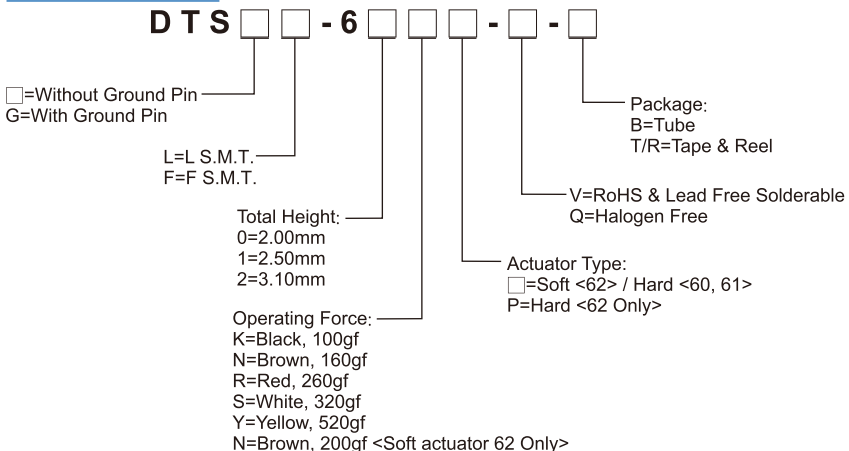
D T S □ □ - 6 □ □ □ - □ - □

□=Without Ground Pin
G=With Ground Pin

L=L S.M.T.
F=F S.M.T.

Total Height:
0=2.00mm
1=2.50mm
2=3.10mm

Operating Force:
K=Black, 100gf
N=Brown, 160gf
R=Red, 260gf
S=White, 320gf
Y=Yellow, 520gf
N=Brown, 200gf <Soft actuator 62 Only>

Actuator Type:
□=Soft <62> / Hard <60, 61>
P=Hard <62 Only>

V=RoHS & Lead Free Solderable
Q=Halogen Free

Package:
B=Tube
T/R=Tape & Reel